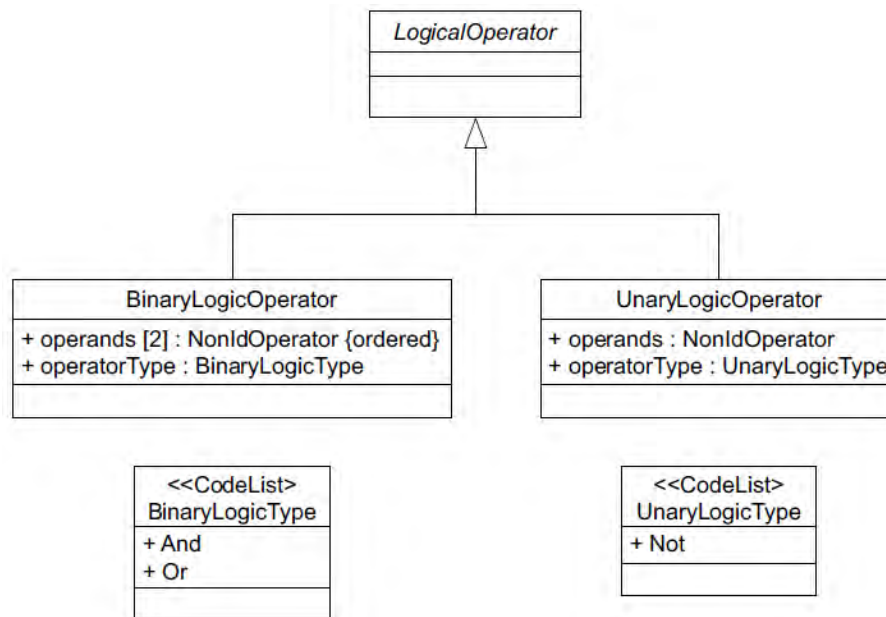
LogicalOperator

BinaryLogicOperator

+ operands [2] : NonIdOperator {ordered}
+ operatorType : BinaryLogicType

UnaryLogicOperator

+ operands : NonIdOperator
+ operatorType : UnaryLogicType

<<CodeList>
BinaryLogicType

+ And
+ Or

<<CodeList>
UnaryLogicType

+ Not